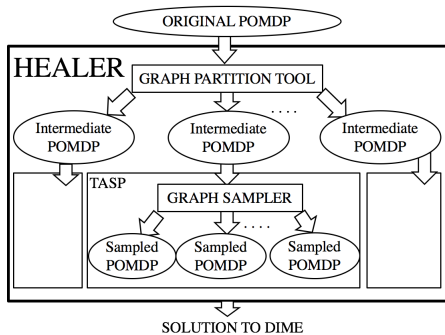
ORIGINAL POMDP

HEALER

GRAPH PARTITION TOOL

Intermediate POMDP

Intermediate POMDP

. . . .

Intermediate POMDP

TASP

GRAPH SAMPLER

. . . .

Sampled POMDP

Sampled POMDP

Sampled POMDP

SOLUTION TO DIME